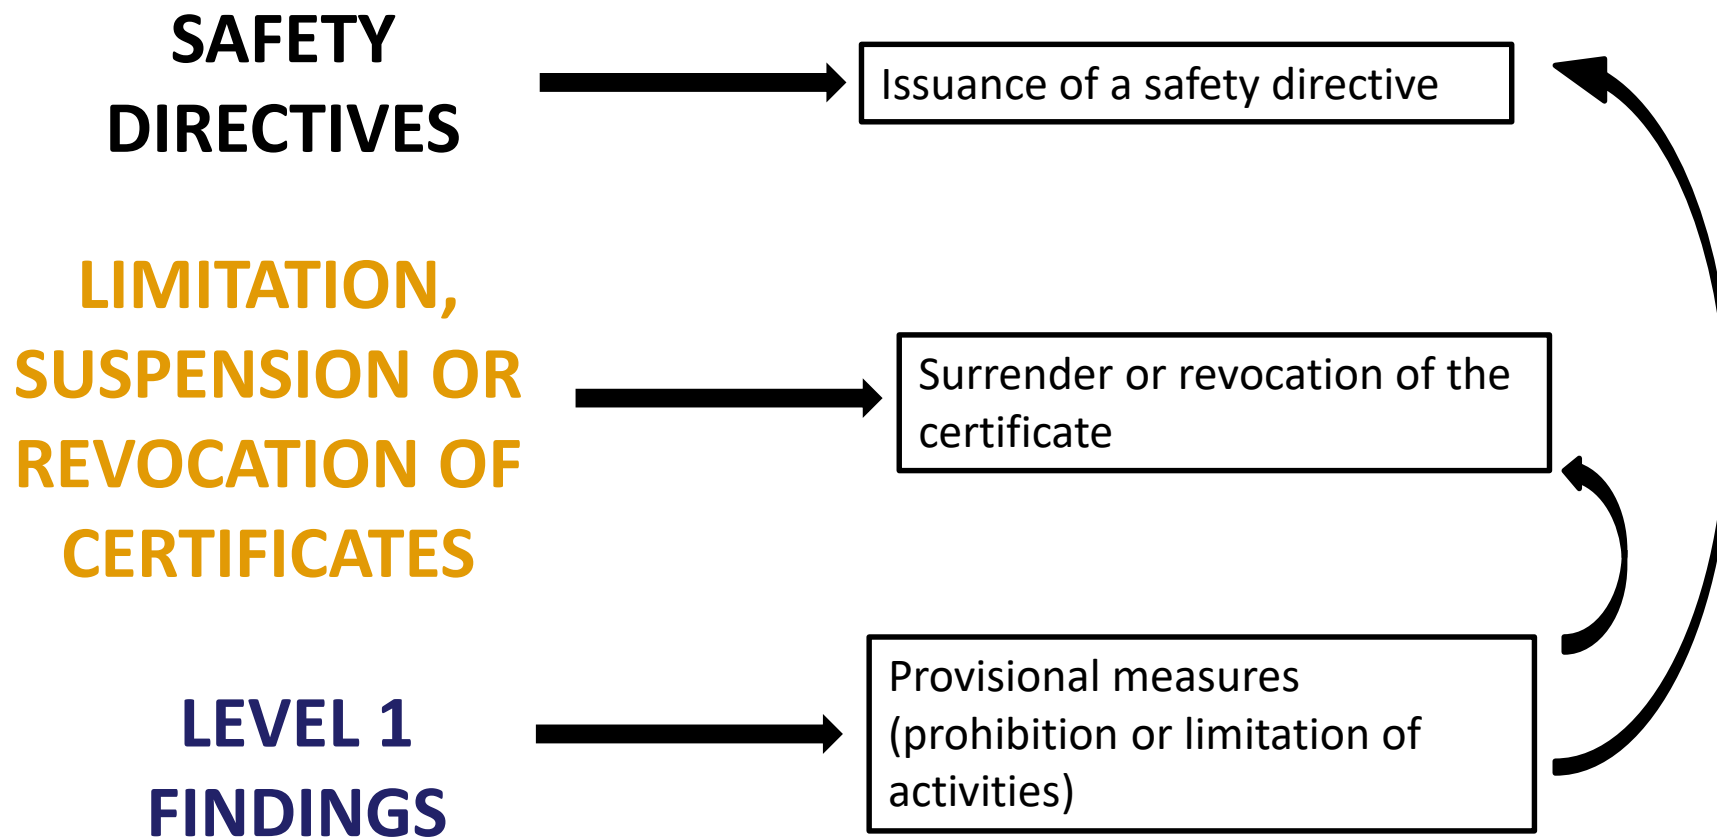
SAFETY DIRECTIVES

Issuance of a safety directive

LIMITATION, SUSPENSION OR REVOCATION OF CERTIFICATES

Surrender or revocation of the certificate

LEVEL 1 FINDINGS

Provisional measures (prohibition or limitation of activities)